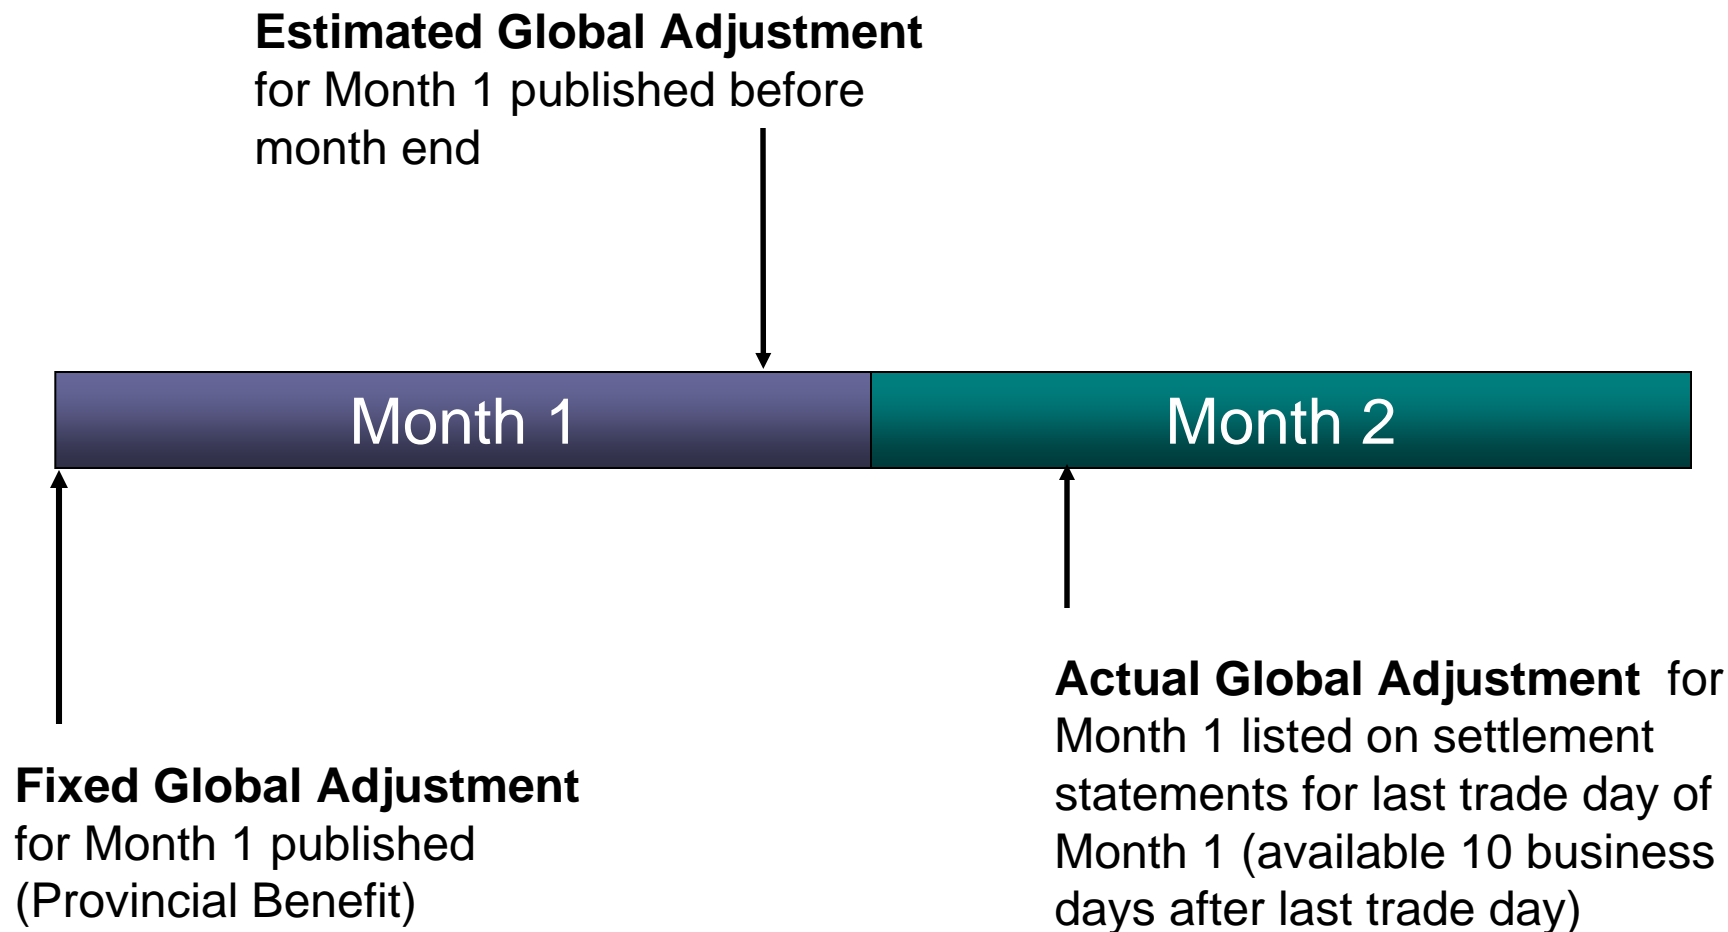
**Estimated Global Adjustment** for Month 1 published before month end

Month 1

Month 2

**Actual Global Adjustment** for Month 1 listed on settlement statements for last trade day of Month 1 (available 10 business days after last trade day)

**Fixed Global Adjustment** for Month 1 published (Provincial Benefit)